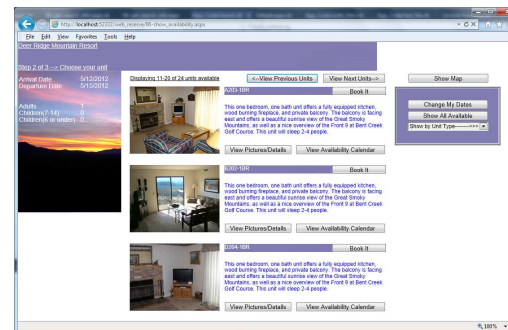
http://localhost:52332/web_reserve/IB-show_availability.aspx

File Edit View Favorites Tools Help

Deer Ridge Mountain Resort

Step 2 of 3 --> Choose your unit

Arrival Date 5/12/2012
Departure Date 5/15/2012

Adults 1
Children(7-18) 0
Children(6 or under) 0

Displaying 11-20 of 24 units available

<--View Previous Units

View Next Units-->

Show Map

Change My Dates

Show All Available

Show by Unit Type

A203-1BR

Book It

This one bedroom, one bath unit offers a fully equipped kitchen, wood burning fireplace, and private balcony. The balcony is facing east and offers a beautiful sunrise view of the Great Smoky Mountains, as well as a nice overview of the Front 9 at Bent Creek Golf Course. This unit will sleep 2-4 people.

View Pictures/Details

View Availability Calendar

B202-1BR

Book It

This one bedroom, one bath unit offers a fully equipped kitchen, wood burning fireplace, and private balcony. The balcony is facing east and offers a beautiful sunrise view of the Great Smoky Mountains, as well as a nice overview of the Front 9 at Bent Creek Golf Course. This unit will sleep 2-4 people.

View Pictures/Details

View Availability Calendar

D204-1BR

Book It

This one bedroom, one bath unit offers a fully equipped kitchen, wood burning fireplace, and private balcony. The balcony is facing east and offers a beautiful sunrise view of the Great Smoky Mountains, as well as a nice overview of the Front 9 at Bent Creek Golf Course. This unit will sleep 2-4 people.

View Pictures/Details

View Availability Calendar

100%